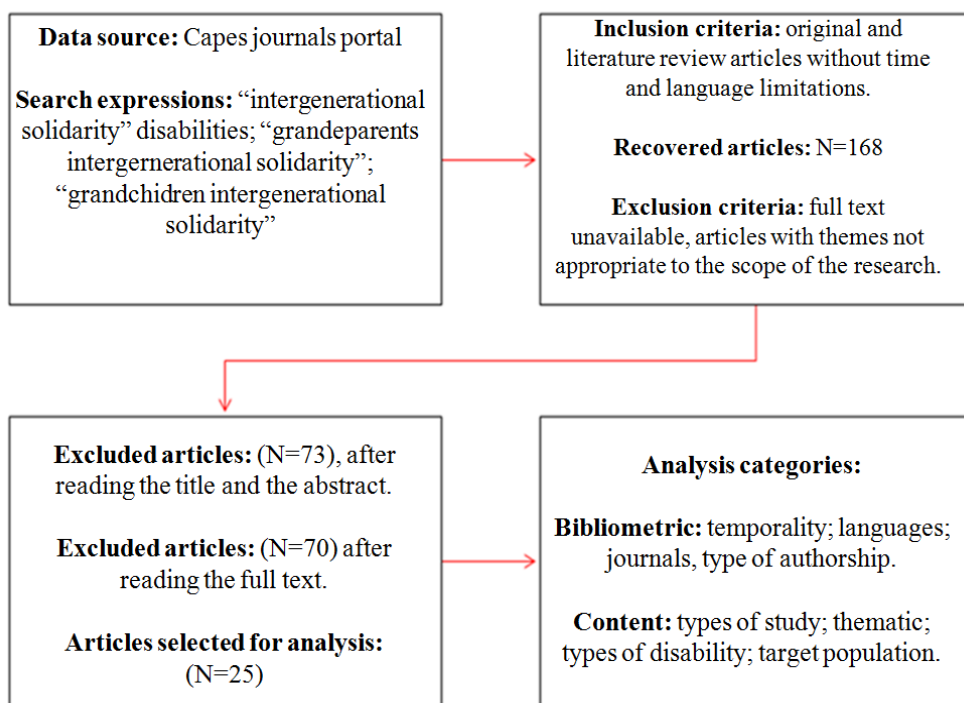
**Data source:** Capes journals portal

**Search expressions:** “intergenerational solidarity” disabilities; “grandeparents intergernerational solidarity”; “grandchidren intergenerational solidarity”

**Inclusion criteria:** original and literature review articles without time and language limitations.

**Recovered articles:** N=168

**Exclusion criteria:** full text unavailable, articles with themes not appropriate to the scope of the research.

**Excluded articles:** (N=73), after reading the title and the abstract.

**Excluded articles:** (N=70) after reading the full text.

**Articles selected for analysis:** (N=25)

**Analysis categories:**

**Bibliometric:** temporality; languages; journals, type of authorship.

**Content:** types of study; thematic; types of disability; target population.